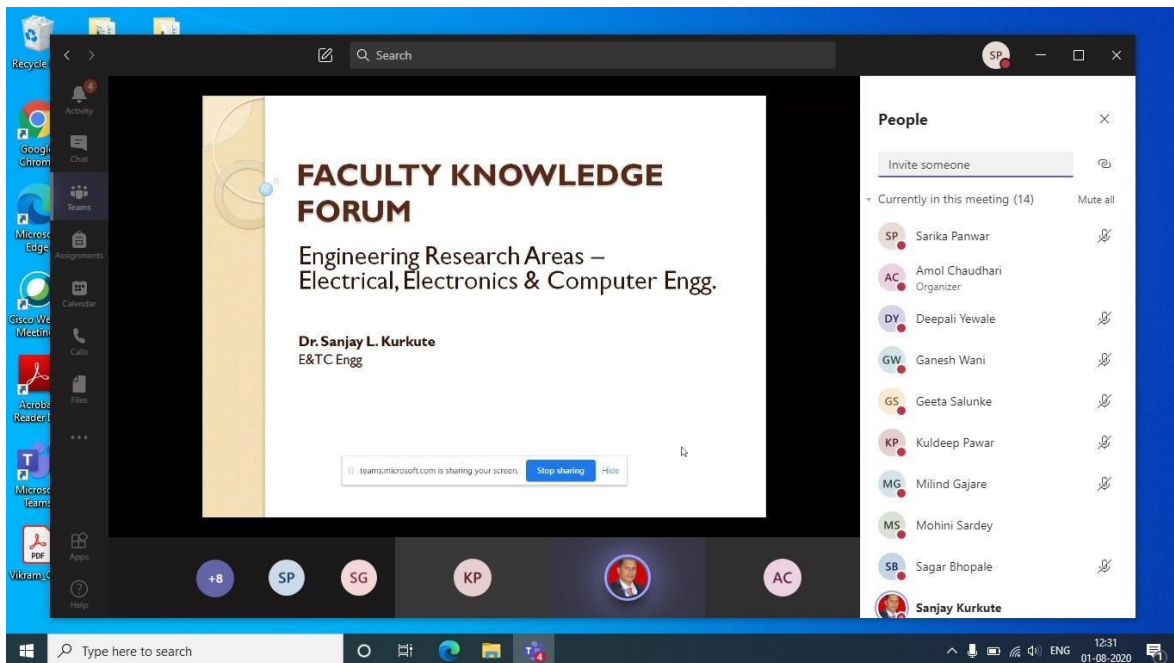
Recycle

Googl Chrom

Micros Edge

Cisco We Meetin

Acrob Reader

Micros Teams

PDF
Vikram_C

Search

SP

4
Activity

Chat

Teams

Assignments

Calendar

Calls

Files

...

Apps

Help

FACULTY KNOWLEDGE FORUM

Engineering Research Areas – Electrical, Electronics & Computer Engg.

Dr. Sanjay L. Kurkute
E&TC Engg

teams.microsoft.com is sharing your screen. Stop sharing Hide

+8 SP SG KP AC

People

Invite someone

Currently in this meeting (14) Mute all

SP Sarika Panwar

AC Amol Chaudhari
Organizer

DY Deepali Yewale

GW Ganesh Wani

GS Geeta Salunke

KP Kuldeep Pawar

MG Milind Gajare

MS Mohini Sardey

SB Sagar Bhopale

Sanjay Kurkute

Type here to search

ENG 12:31 01-08-2020